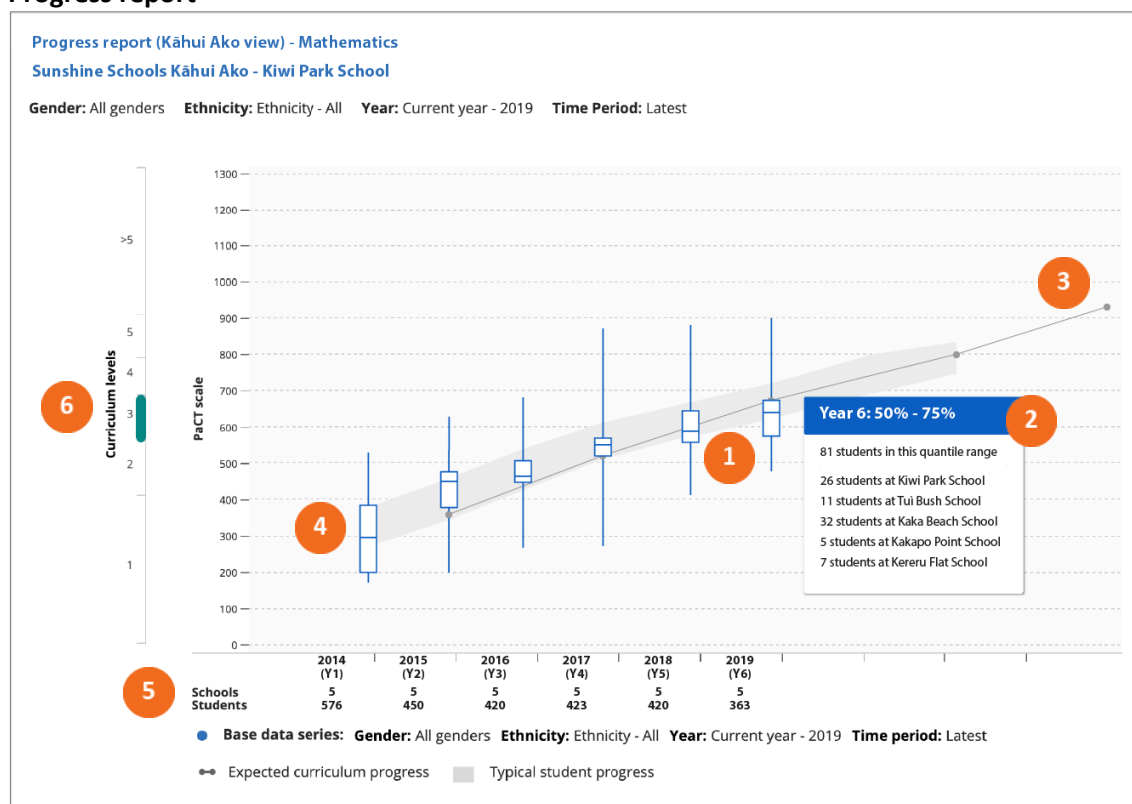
Progress report

Progress report (Kāhui Ako view) - Mathematics

Sunshine Schools Kāhui Ako - Kiwi Park School

**Gender:** All genders **Ethnicity:** Ethnicity - All **Year:** Current year - 2019 **Time Period:** Latest

Curriculum levels
>5
5
4
3
2
1

6

PaCT scale
1300
1200
1100
1000
900
800
700
600
500
400
300
200
100
0

3

Year 6: 50% - 75%

2

81 students in this quantile range

26 students at Kiwi Park School
11 students at Tui Bush School
32 students at Kaka Beach School
5 students at Kakapo Point School
7 students at Kereru Flat School

1

4

| | 2014 (Y1) | 2015 (Y2) | 2016 (Y3) | 2017 (Y4) | 2018 (Y5) | 2019 (Y6) |
|---|---|---|---|---|---|---|
| Schools | 5 | 5 | 5 | 5 | 5 | 5 |
| Students | 576 | 450 | 420 | 423 | 420 | 363 |

5

**Base data series: Gender:** All genders **Ethnicity:** Ethnicity - All **Year:** Current year - 2019 **Time period:** Latest

Expected curriculum progress Typical student progress